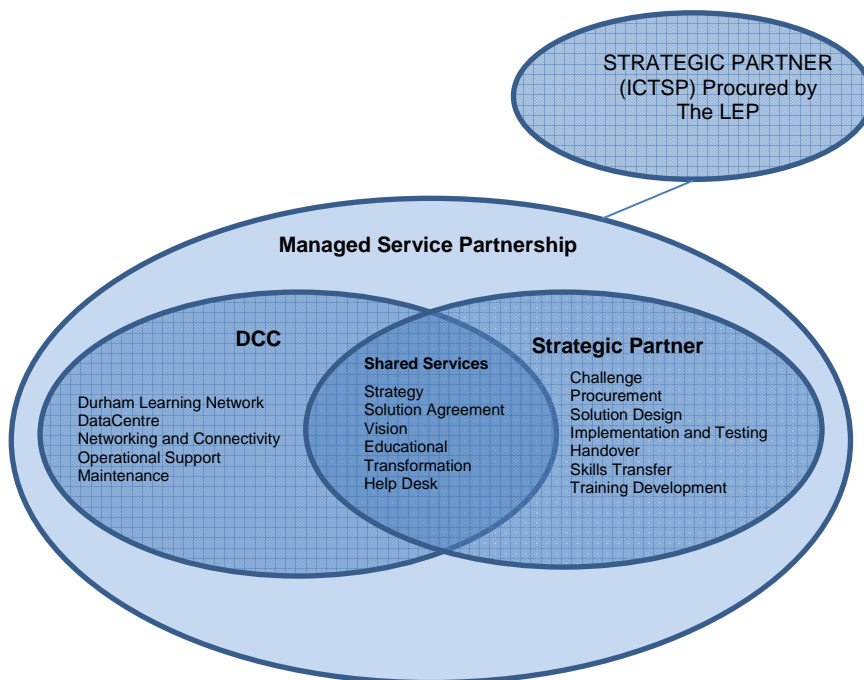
STRATEGIC PARTNER (ICTSP) Procured by The LEP

Managed Service Partnership

DCC

Durham Learning Network
DataCentre
Networking and Connectivity
Operational Support
Maintenance

Shared Services

Strategy
Solution Agreement
Vision
Educational Transformation
Help Desk

Strategic Partner

Challenge
Procurement
Solution Design
Implementation and Testing
Handover
Skills Transfer
Training Development